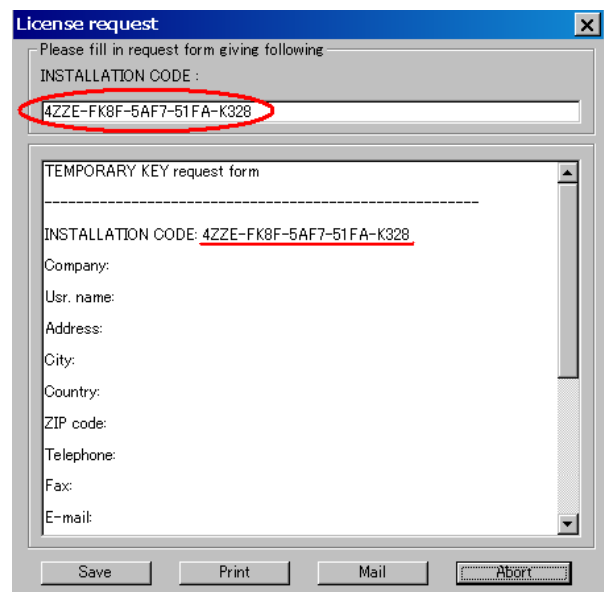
License request

Please fill in request form giving following

INSTALLATION CODE :

4ZZE-FK8F-5AF7-51FA-K328

TEMPORARY KEY request form

------------------------------------------------------

INSTALLATION CODE: 4ZZE-FK8F-5AF7-51FA-K328

Company:

Usr. name:

Address:

City:

Country:

ZIP code:

Telephone:

Fax:

E-mail:

Save Print Mail Abort